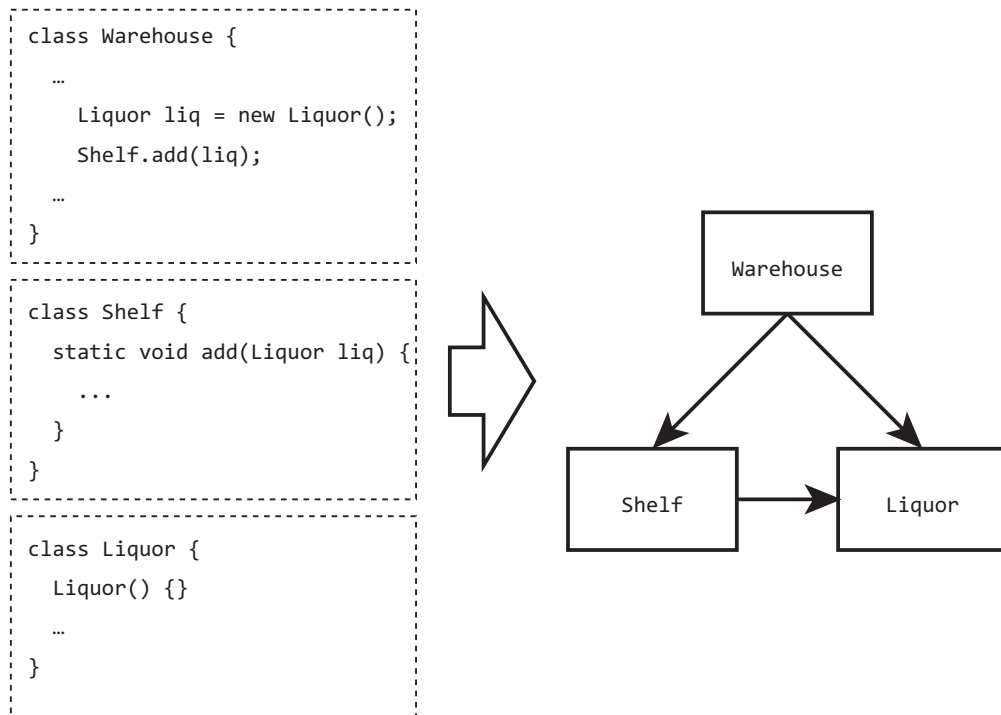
class Warehouse {
  …
    Liquor liq = new Liquor();
    Shelf.add(liq);
  …
}

class Shelf {
  static void add(Liquor liq) {
    ...
  }
}

class Liquor {
  Liquor() {}
  …
}

Warehouse

Shelf

Liquor